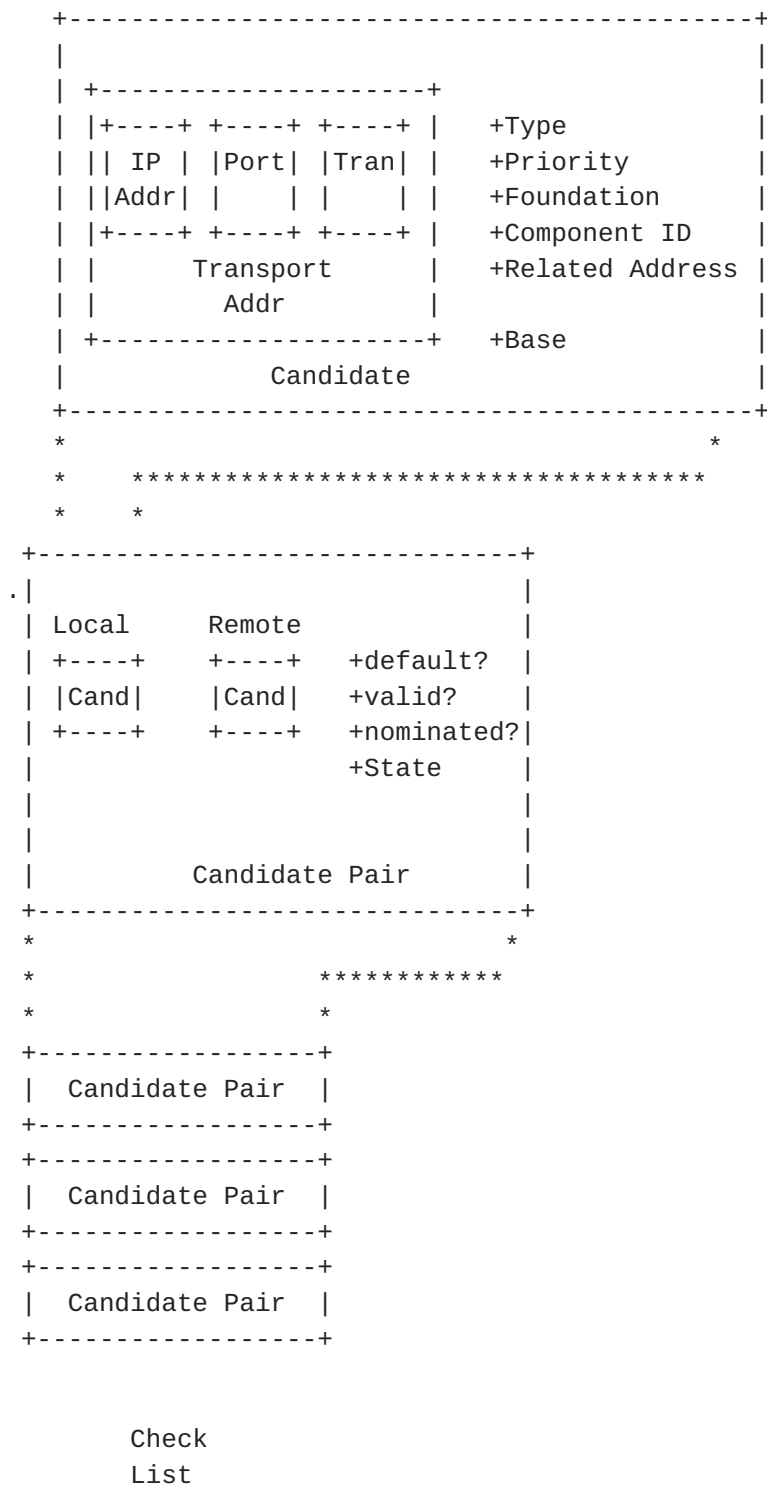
IP Addr

Port

Tran

Transport Addr

+Type
+Priority
+Foundation
+Component ID
+Related Address

+Base

Candidate

Local

Remote

Cand

Cand

+default?
+valid?
+nominated?
+State

Candidate Pair

Candidate Pair

Candidate Pair

Candidate Pair

Check List